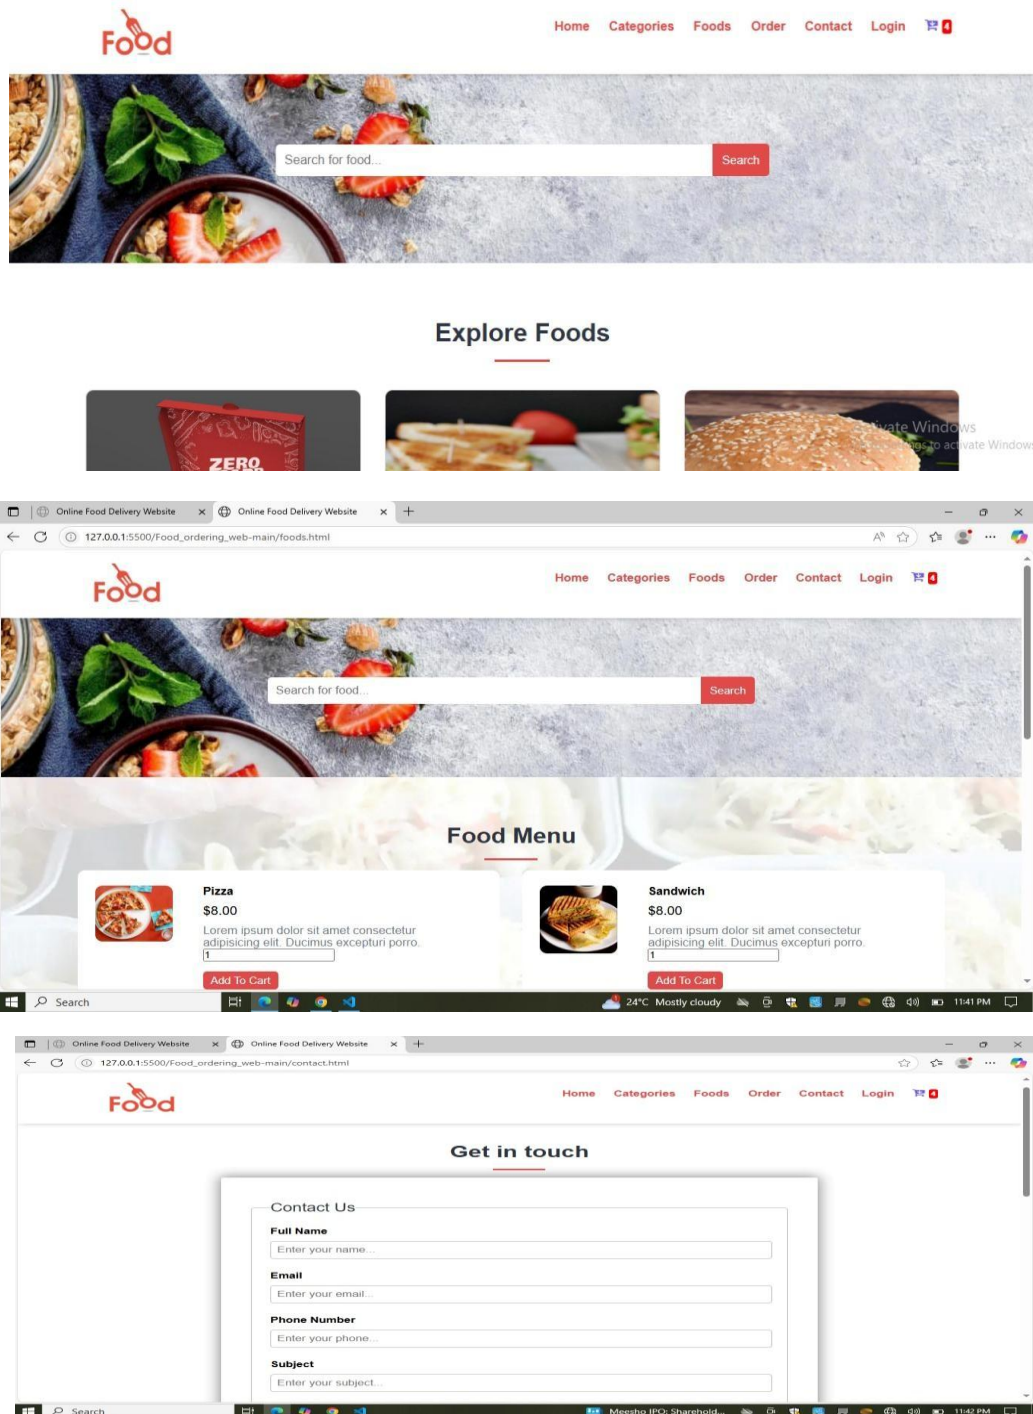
Food

Home Categories Foods Order Contact Login 4

Search for food...
Search

Explore Foods

ZERO

Activate Windows
Go to Settings to activate Windows.

Online Food Delivery Website × Online Food Delivery Website × +

127.0.0.1:5500/Food_ordering_web-main/foods.html

Food

Home Categories Foods Order Contact Login 4

Search for food...
Search

Food Menu

Pizza
$8.00
Lorem ipsum dolor sit amet consectetur adipisicing elit. Ducimus excepturi porro.
1
Add To Cart

Sandwich
$8.00
Lorem ipsum dolor sit amet consectetur adipisicing elit. Ducimus excepturi porro.
1
Add To Cart

Search
24°C Mostly cloudy
11:41 PM

Online Food Delivery Website × Online Food Delivery Website × +

127.0.0.1:5500/Food_ordering_web-main/contact.html

Food

Home Categories Foods Order Contact Login 4

Get in touch

Contact Us

Full Name
Enter your name...

Email
Enter your email...

Phone Number
Enter your phone...

Subject
Enter your subject...

Search
Meesho IPO: Sharehold...
11:42 PM